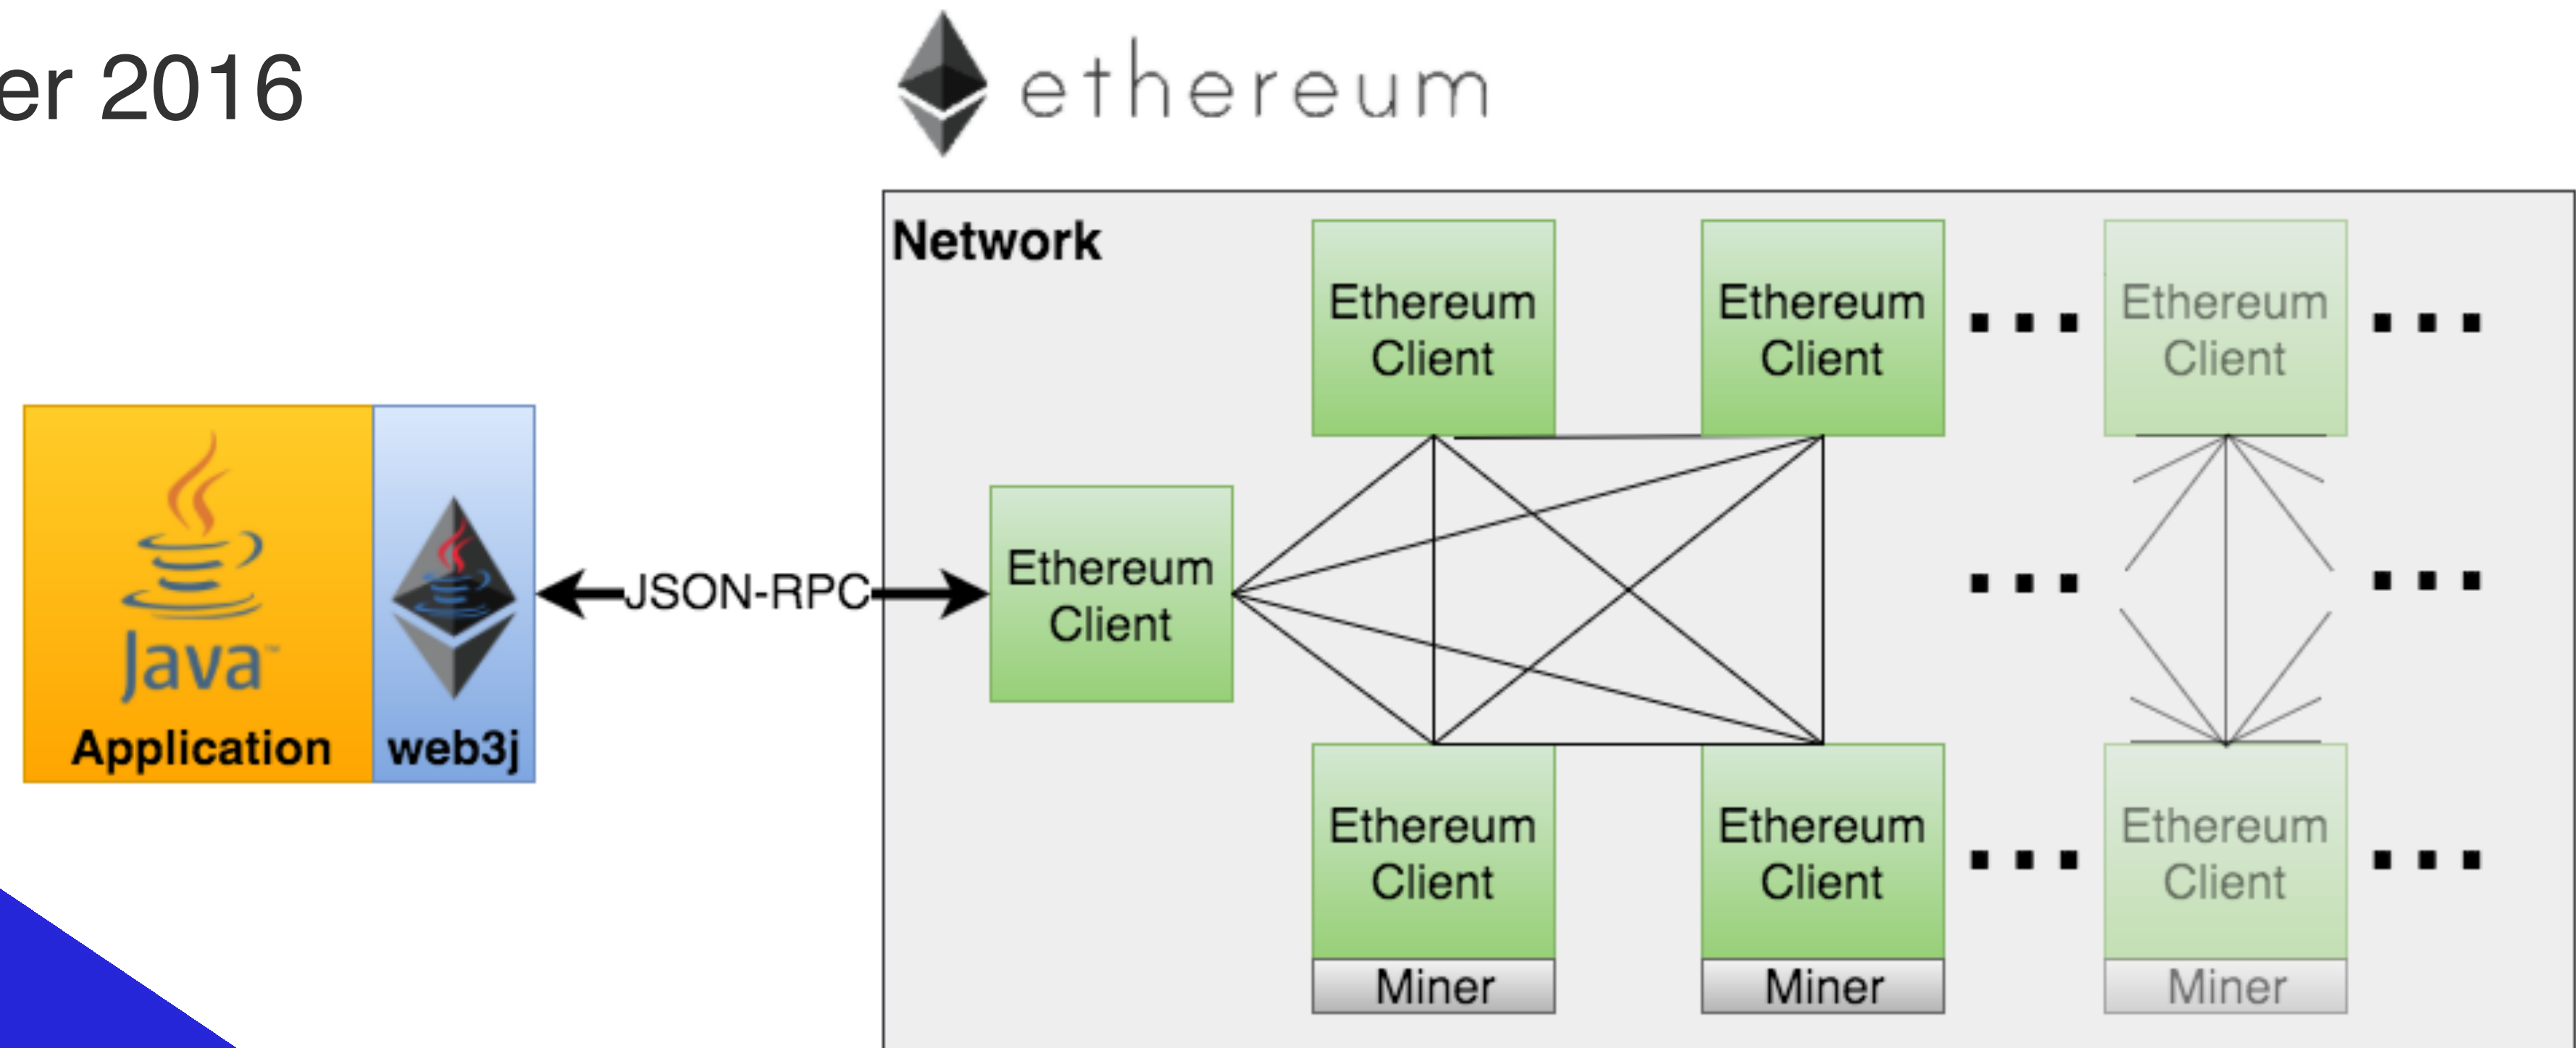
er 2016

ethereum

Network

Ethereum Client

Ethereum Client

...

Ethereum Client

...

Java Application

web3j

JSON-RPC

Ethereum Client

...

...

Ethereum Client

Miner

Ethereum Client

Miner

...

Ethereum Client

Miner

...